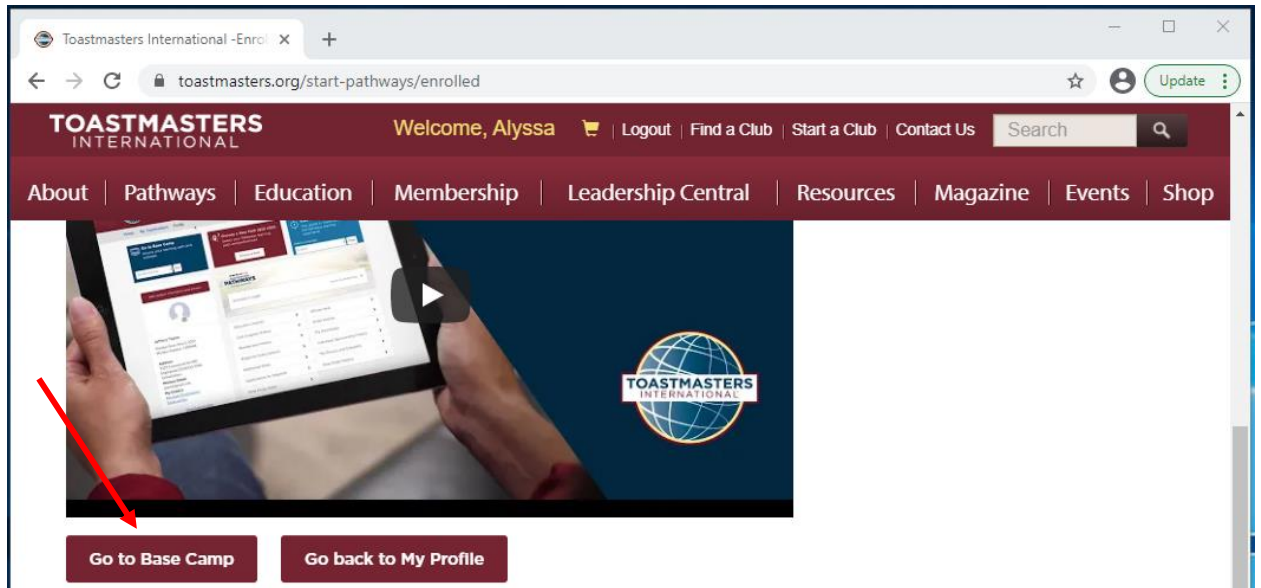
Toastmasters International -Enrol ×
+
toastmasters.org/start-pathways/enrolled
Update
TOASTMASTERS INTERNATIONAL
Welcome, Alyssa | Logout | Find a Club | Start a Club | Contact Us
Search
About | Pathways | Education | Membership | Leadership Central | Resources | Magazine | Events | Shop
TOASTMASTERS INTERNATIONAL
Go to Base Camp
Go back to My Profile